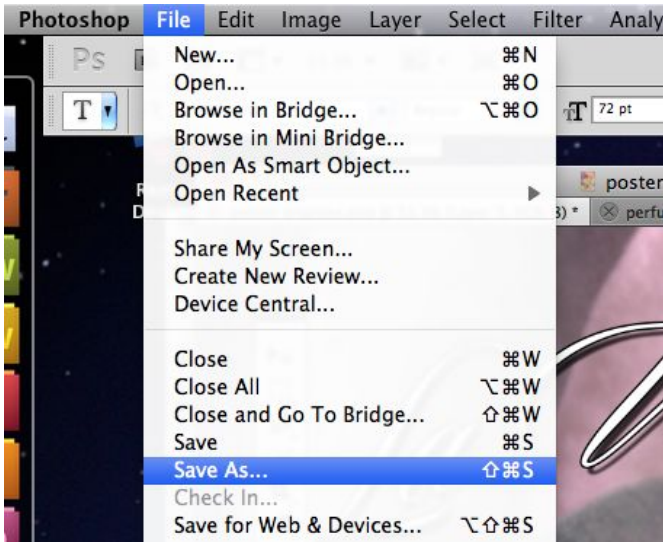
Photoshop File Edit Image Layer Select Filter Analy

Ps

T

72 pt

New... ⌘N
Open... ⌘O
Browse in Bridge... ⌥⌘O
Browse in Mini Bridge...
Open As Smart Object...
Open Recent ▶

Share My Screen...
Create New Review...
Device Central...

Close ⌘W
Close All ⌥⌘W
Close and Go To Bridge... ⇧⌘W
Save ⌘S
Save As... ⇧⌘S
Check In...
Save for Web & Devices... ⌥⇧⌘S

poster

3) * perfu